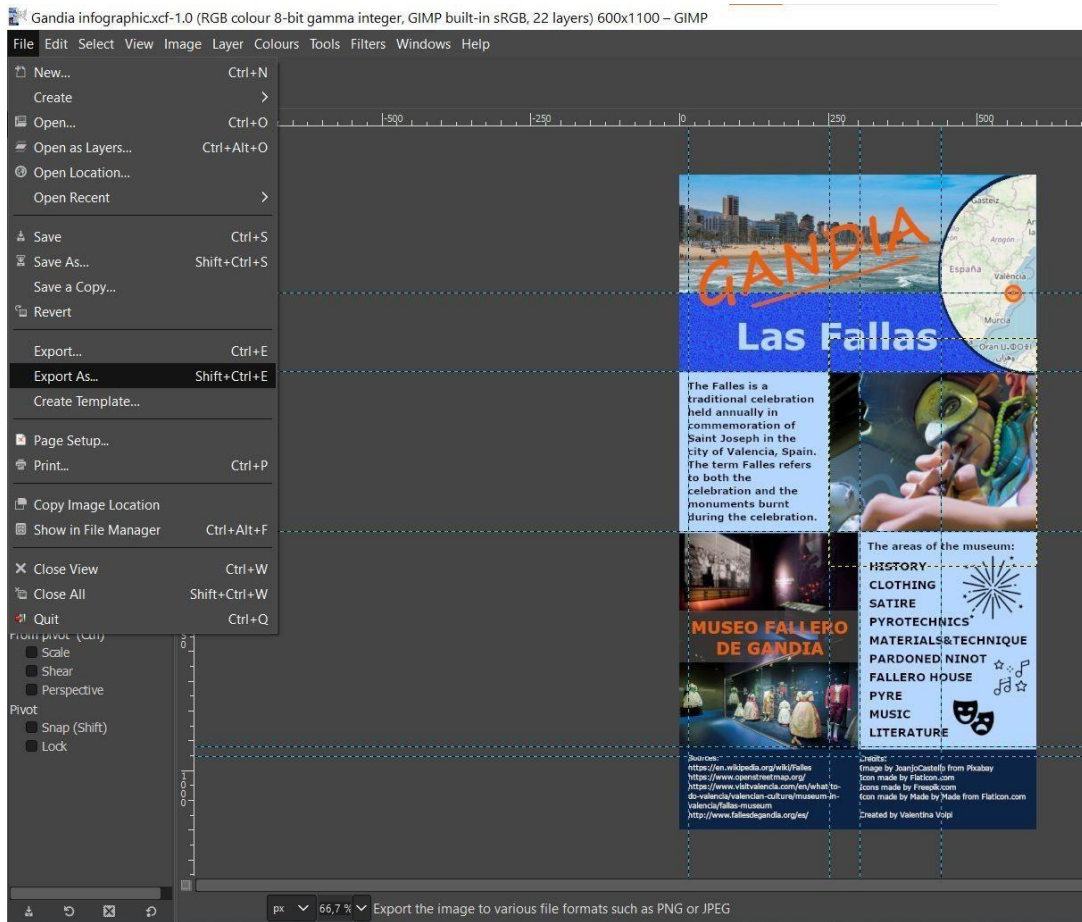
Gandia infographic.xcf-1.0 (RGB colour 8-bit gamma integer, GIMP built-in sRGB, 22 layers) 600x1100 – GIMP

File Edit Select View Image Layer Colours Tools Filters Windows Help

New... Ctrl+N
Create
Open... Ctrl+O
Open as Layers... Ctrl+Alt+O
Open Location...
Open Recent
Save Ctrl+S
Save As... Shift+Ctrl+S
Save a Copy...
Revert
Export... Ctrl+E
Export As... Shift+Ctrl+E
Create Template...
Page Setup...
Print... Ctrl+P
Copy Image Location
Show in File Manager Ctrl+Alt+F
Close View Ctrl+W
Close All Shift+Ctrl+W
Quit Ctrl+Q

From pivot (Ctrl)
Scale
Shear
Perspective
Pivot
Snap (Shift)
Lock

-500 -250 0 250 500

GANDIA

España
Valencia
Murcia
Aragón

Las Fallas

The Falles is a traditional celebration held annually in commemoration of Saint Joseph in the city of Valencia, Spain. The term Falles refers to both the celebration and the monuments burnt during the celebration.

MUSEO FALLERO DE GANDIA

The areas of the museum:
HISTORY
CLOTHING
SATIRE
PYROTECHNICS
MATERIALS&TECHNIQUE
PARDONED NINOT
FALLERO HOUSE
PYRE
MUSIC
LITERATURE

Sources:
https://en.wikipedia.org/wiki/Falles
https://www.openstreetmap.org/
https://www.visitvalencia.com/en/what-to-do-valencia/valencian-culture/museum-in-valencia/fallas-museum
http://www.fallesdegandia.org/es/

Credits:
Image by JoanjoCastello from Pixabay
Icon made by Flaticon.com
Icons made by Freepik.com
Icon made by Made by Made from Flaticon.com
Created by Valentina Volpi

px 66,7 % Export the image to various file formats such as PNG or JPEG